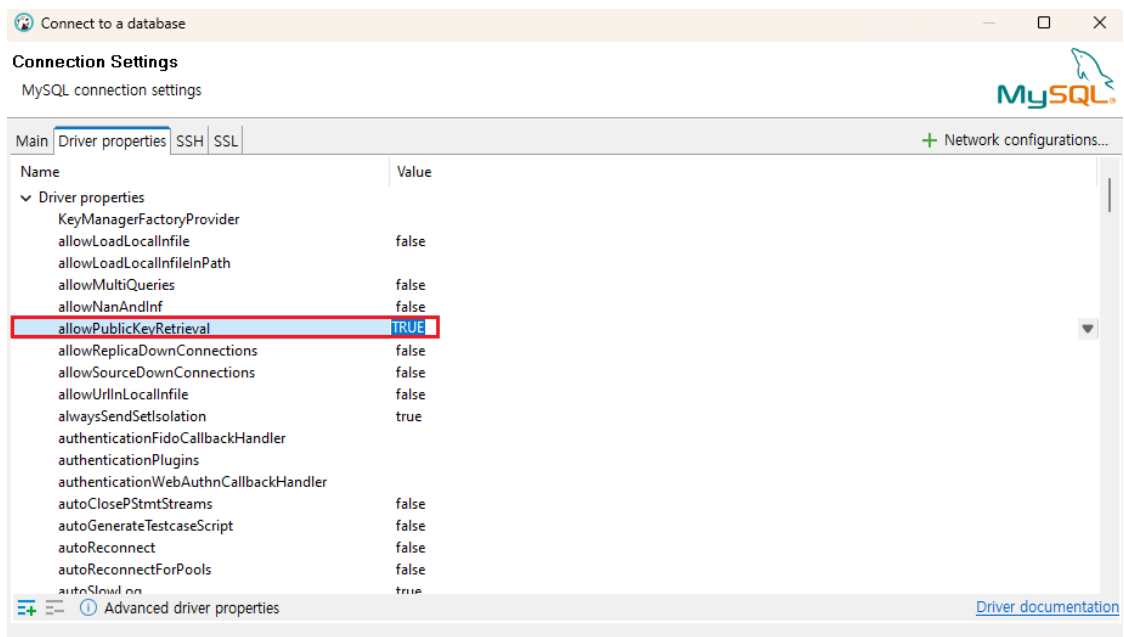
Connect to a database

Connection Settings
MySQL connection settings

MySQL

Main | Driver properties | SSH | SSL

Network configurations...

| Name | Value |
|---|---|
| Driver properties | |
| KeyManagerFactoryProvider | |
| allowLoadLocalInfile | false |
| allowLoadLocalInfileInPath | |
| allowMultiQueries | false |
| allowNanAndInf | false |
| allowPublicKeyRetrieval | TRUE |
| allowReplicaDownConnections | false |
| allowSourceDownConnections | false |
| allowUrlInLocalInfile | false |
| alwaysSendSetIsolation | true |
| authenticationFidoCallbackHandler | |
| authenticationPlugins | |
| authenticationWebAuthnCallbackHandler | |
| autoClosePStmtStreams | false |
| autoGenerateTestcaseScript | false |
| autoReconnect | false |
| autoReconnectForPools | false |
| autoSlowLog | true |

Advanced driver properties

Driver documentation